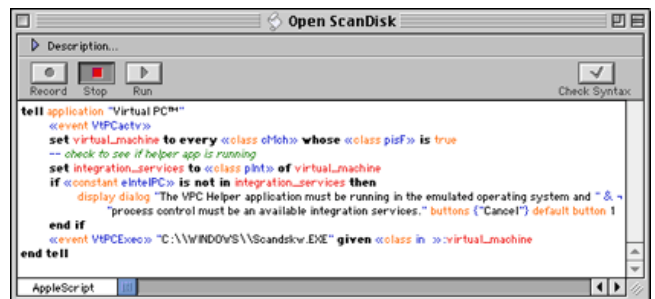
Open ScanDisk

Description...

Record Stop Run

Check Syntax

tell application "Virtual PC™"
«event VtPCactv»
set virtual_machine to every «class cMch» whose «class pisF» is true
-- check to see if helper app is running
set integration_services to «class pInt» of virtual_machine
if «constant eIntelPC» is not in integration_services then
display dialog "The VPC Helper application must be running in the emulated operating system and " & ¬
"process control must be an available integration services." buttons {"Cancel"} default button 1
end if
«event VtPCExec» "C:\\WINDOWS\\Scandskw.EXE" given «class in  »:virtual_machine
end tell

AppleScript